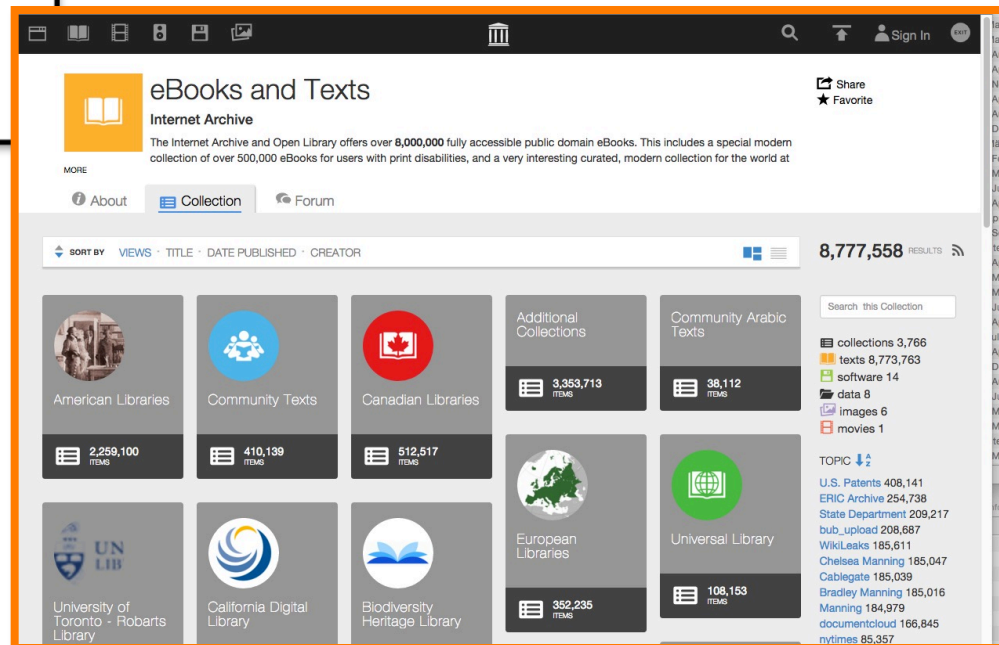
Sign In

eBooks and Texts

Internet Archive

The Internet Archive and Open Library offers over **8,000,000** fully accessible public domain eBooks. This includes a special modern collection of over 500,000 eBooks for users with print disabilities, and a very interesting curated, modern collection for the world at

MORE

Share
Favorite

About | Collection | Forum

SORT BY VIEWS · TITLE · DATE PUBLISHED · CREATOR

8,777,558 RESULTS

American Libraries
2,259,100 ITEMS

Community Texts
410,139 ITEMS

Canadian Libraries
512,517 ITEMS

Additional Collections
3,353,713 ITEMS

Community Arabic Texts
38,112 ITEMS

European Libraries
352,235 ITEMS

Universal Library
108,153 ITEMS

University of Toronto - Robarts Library

UN LIB

California Digital Library

Biodiversity Heritage Library

Search this Collection

collections 3,766
texts 8,773,763
software 14
data 8
images 6
movies 1

TOPIC

U.S. Patents 408,141
ERIC Archive 254,738
State Department 209,217
bub_upload 208,687
WikiLeaks 185,611
Chelsea Manning 185,047
Cablegate 185,039
Bradley Manning 185,016
Manning 184,979
documentcloud 166,845
nytimes 85,357